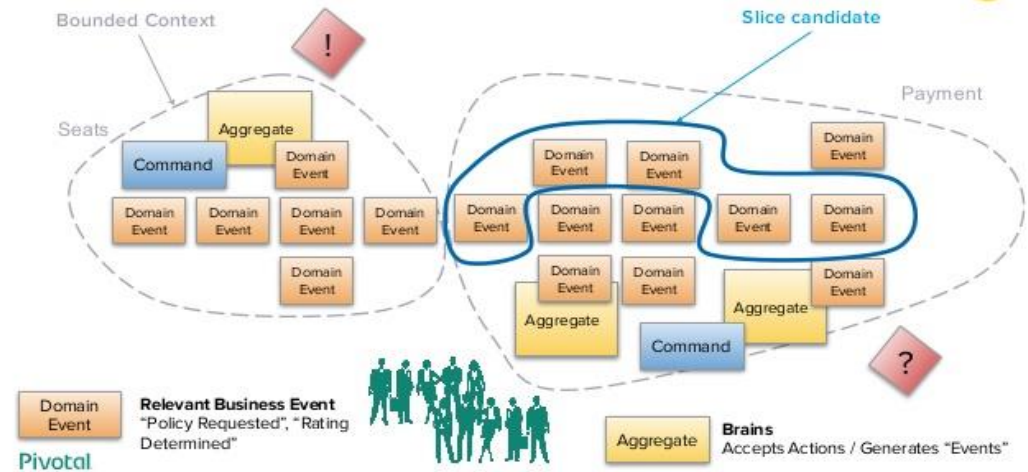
Bounded Context

!

Slice candidate

Payment

Seats

Aggregate

Command

Domain Event

Domain Event

Domain Event

Domain Event

Domain Event

Domain Event

Domain Event

Domain Event

Domain Event

Domain Event

Domain Event

Domain Event

Domain Event

Domain Event

Domain Event

Domain Event

Domain Event

Domain Event

Aggregate

Aggregate

Command

?

Domain Event

Relevant Business Event
"Policy Requested", "Rating Determined"

Aggregate

Brains
Accepts Actions / Generates "Events"

Pivotal